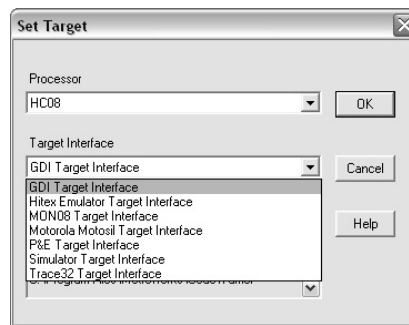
Set Target

Processor

HC08

OK

Target Interface

GDI Target Interface

Cancel

GDI Target Interface
Hitex Emulator Target Interface
MON08 Target Interface
Motorola Motosil Target Interface
P&E Target Interface
Simulator Target Interface
Trace32 Target Interface

Help

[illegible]